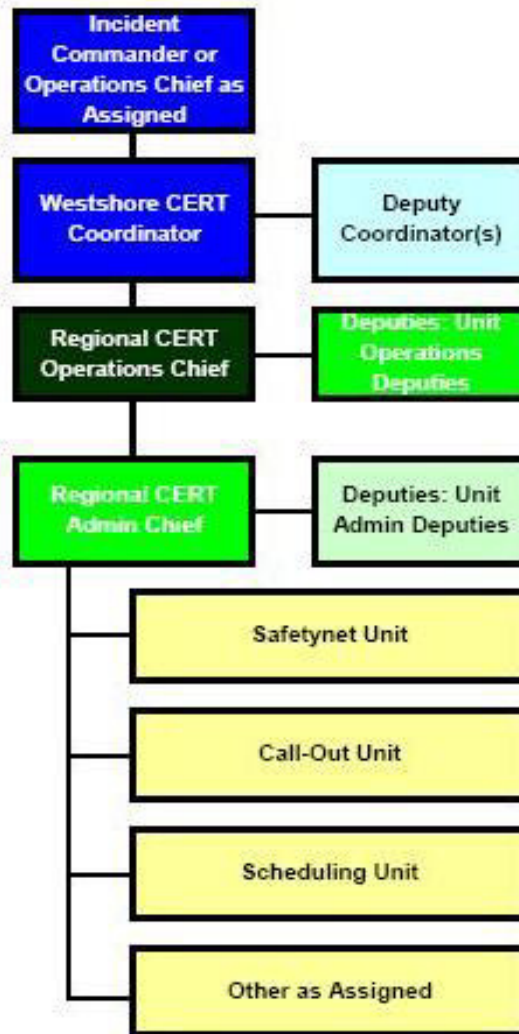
Incident Commander or Operations Chief as Assigned

Westshore CERT Coordinator

Deputy Coordinator(s)

Regional CERT Operations Chief

Deputies: Unit Operations Deputies

Regional CERT Admin Chief

Deputies: Unit Admin Deputies

Safetynet Unit

Call-Out Unit

Scheduling Unit

Other as Assigned